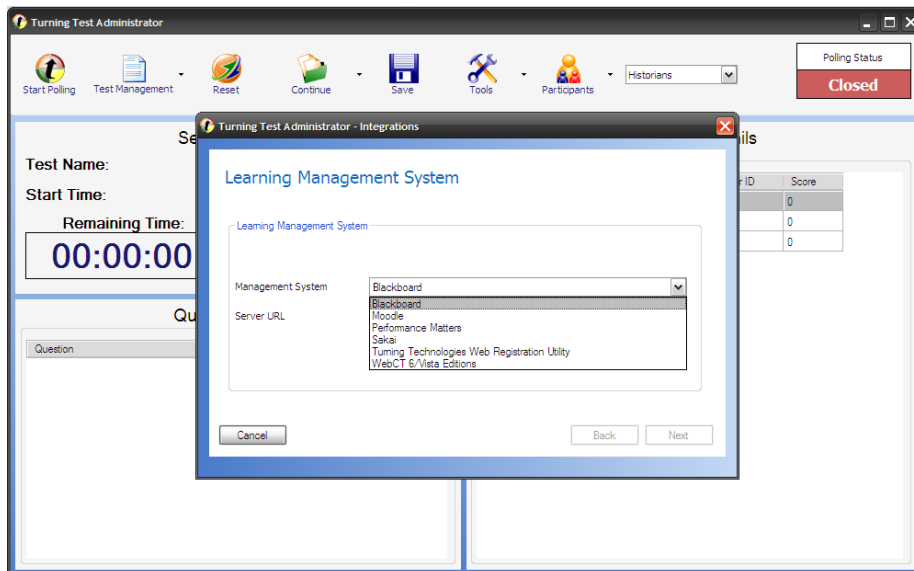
Turning Test Administrator

Start Polling
Test Management
Reset
Continue
Save
Tools
Participants
Historians

Polling Status
Closed

Se
Test Name:
Start Time:
Remaining Time:
00:00:00

Qu
Question

ils
r ID
Score
0
0
0

Turning Test Administrator - Integrations

Learning Management System

Learning Management System

Management System
Blackboard
Server URL

Blackboard
Moodle
Performance Matters
Sakai
Turning Technologies Web Registration Utility
WebCT 6/Vista Editions

Cancel
Back
Next